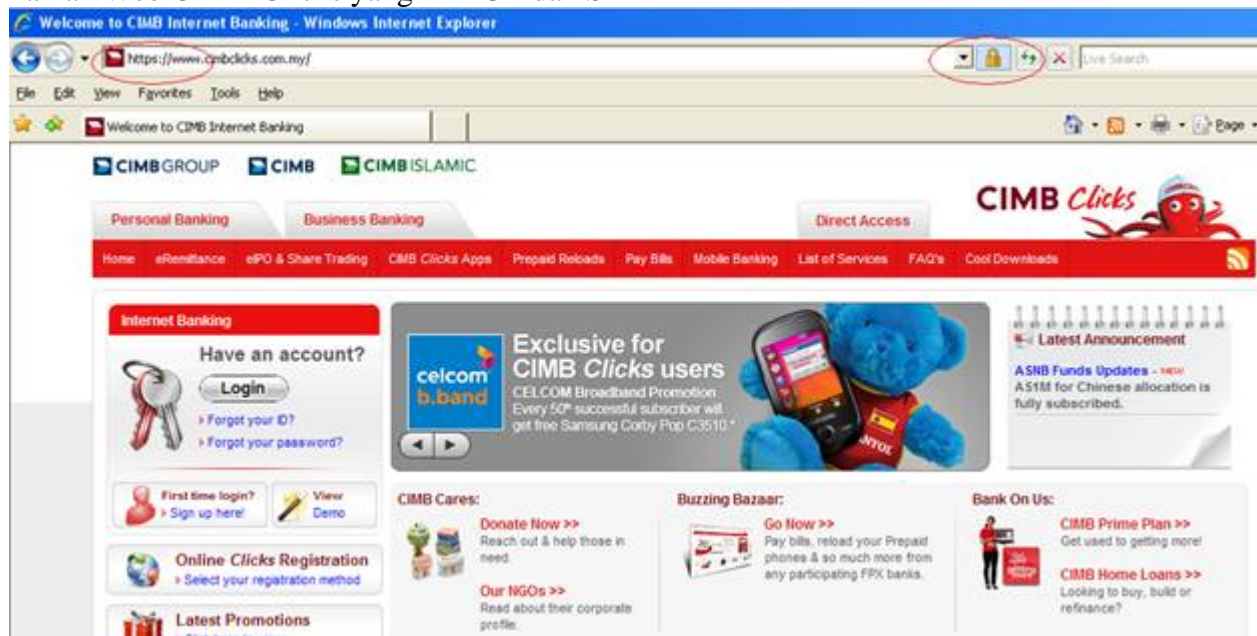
Welcome to CIMB Internet Banking - Windows Internet Explorer

https://www.cimbclicks.com.my/

Live Search

File Edit View Favorites Tools Help

Welcome to CIMB Internet Banking

Page

CIMBGROUP CIMB CIMBISLAMIC

CIMB Clicks

Personal Banking Business Banking Direct Access

Home eRemittance eIPO & Share Trading CIMB Clicks Apps Prepaid Reloads Pay Bills Mobile Banking List of Services FAQ's Cool Downloads

Internet Banking

Have an account?

Login

› Forgot your ID?

› Forgot your password?

celcom b.band

Exclusive for CIMB Clicks users

CELCOM Broadband Promotion Every 50th successful subscriber will get free Samsung Corby Pop C3510.*

Latest Announcement

ASNB Funds Updates - NEW

AS1M for Chinese allocation is fully subscribed.

First time login? › Sign up here!

View Demo

Online Clicks Registration

› Select your registration method

Latest Promotions

CIMB Cares:

Donate Now >>

Reach out & help those in need.

Our NGOs >>

Read about their corporate profile.

Buzzing Bazaar:

Go Now >>

Pay bills, reload your Prepaid phones & so much more from any participating FPX banks.

Bank On Us:

CIMB Prime Plan >>

Get used to getting more!

CIMB Home Loans >>

Looking to buy, build or refinance?